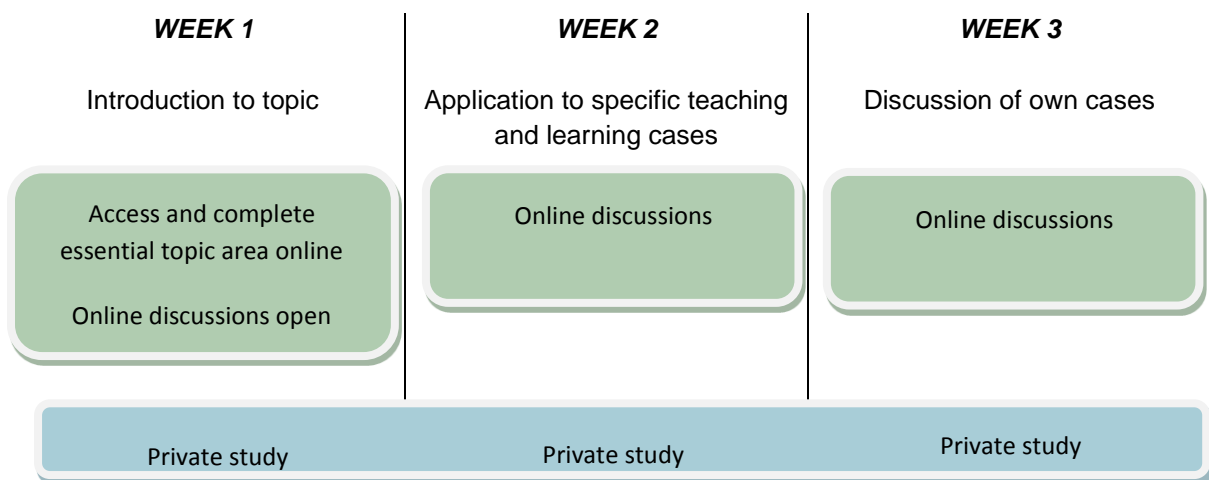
WEEK 1

Introduction to topic

Access and complete essential topic area online

Online discussions open

WEEK 2

Application to specific teaching and learning cases

Online discussions

WEEK 3

Discussion of own cases

Online discussions

Private study

Private study

Private study